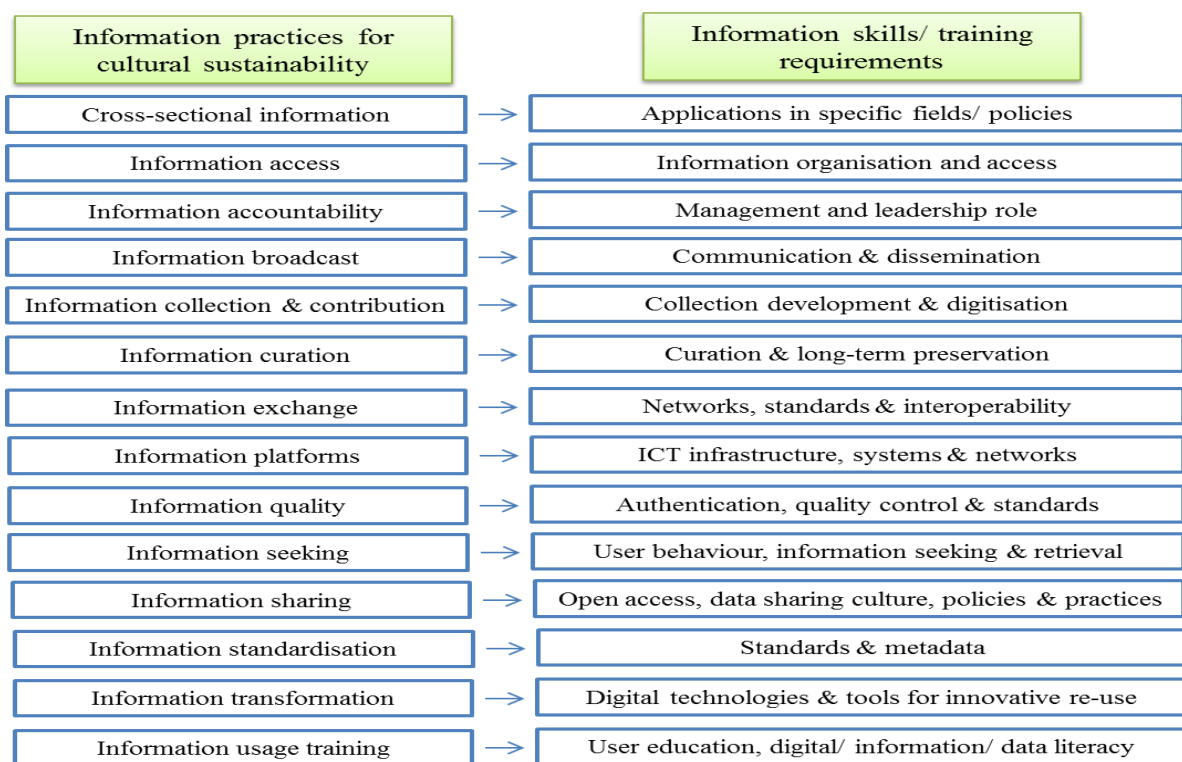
| Information practices for cultural sustainability | Information skills/ training requirements |
|---|---|
| Cross-sectional information | Applications in specific fields/ policies |
| Information access | Information organisation and access |
| Information accountability | Management and leadership role |
| Information broadcast | Communication & dissemination |
| Information collection & contribution | Collection development & digitisation |
| Information curation | Curation & long-term preservation |
| Information exchange | Networks, standards & interoperability |
| Information platforms | ICT infrastructure, systems & networks |
| Information quality | Authentication, quality control & standards |
| Information seeking | User behaviour, information seeking & retrieval |
| Information sharing | Open access, data sharing culture, policies & practices |
| Information standardisation | Standards & metadata |
| Information transformation | Digital technologies & tools for innovative re-use |
| Information usage training | User education, digital/ information/ data literacy |